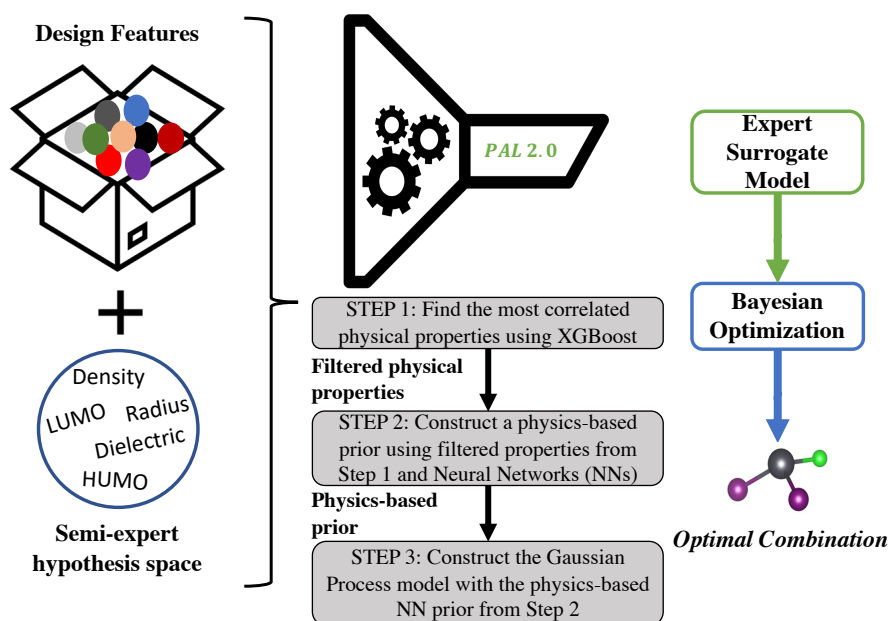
Design Features

+

Density
LUMO
Radius
Dielectric
HUMO

Semi-expert hypothesis space

$PAL\ 2.0$

STEP 1: Find the most correlated physical properties using XGBoost

Filtered physical properties

STEP 2: Construct a physics-based prior using filtered properties from Step 1 and Neural Networks (NNs)

Physics-based prior

STEP 3: Construct the Gaussian Process model with the physics-based NN prior from Step 2

Expert Surrogate Model

Bayesian Optimization

Optimal Combination